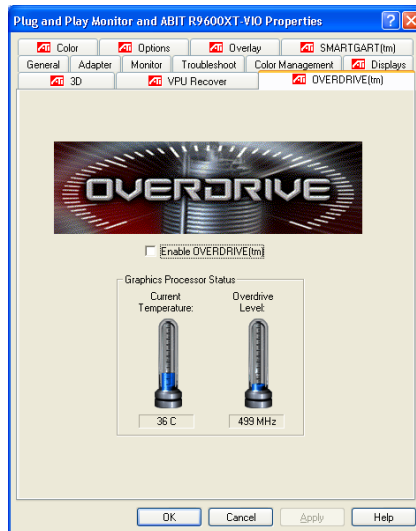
Plug and Play Monitor and ABIT R9600XT-VIO Properties

?

X

Color

Options

Overlay

SMARTGART(tm)

General

Adapter

Monitor

Troubleshoot

Color Management

Displays

3D

VPU Recover

OVERDRIVE(tm)

OVERDRIVE

Enable OVERDRIVE(tm)

Graphics Processor Status

Current Temperature:

Overdrive Level:

36 C

499 MHz

OK

Cancel

Apply

Help